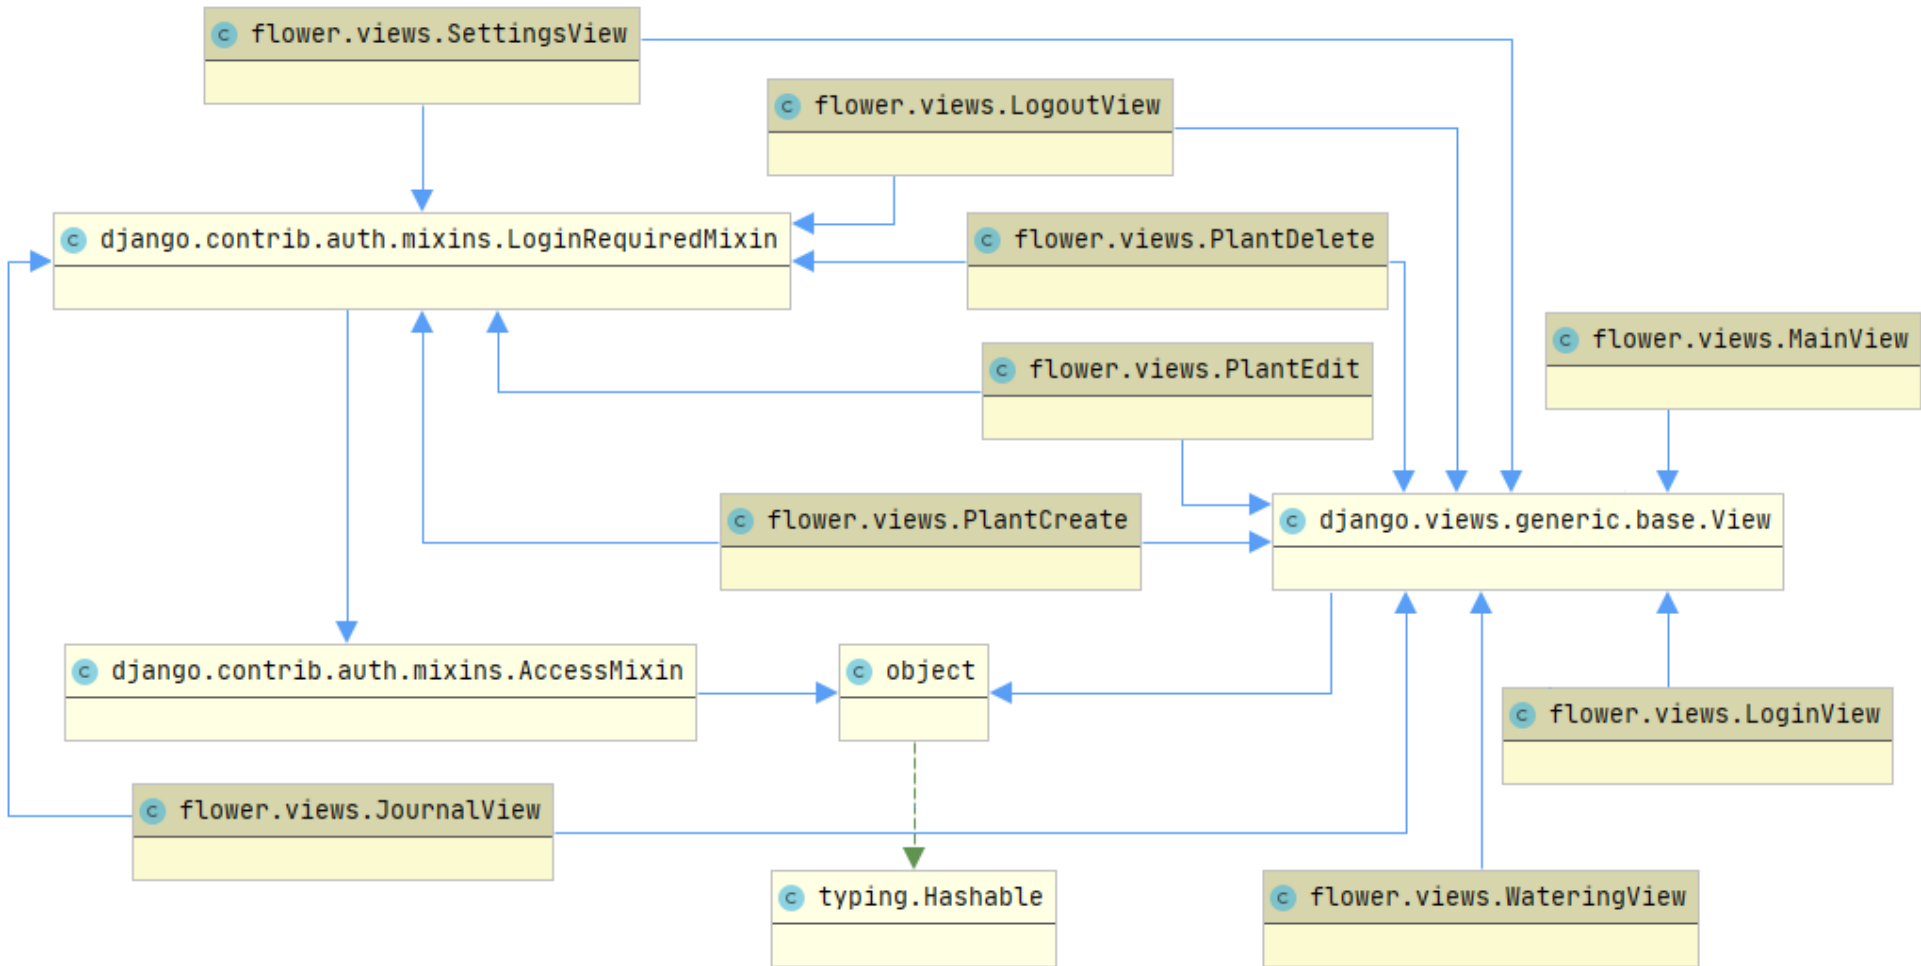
c flower.views.SettingsView

c flower.views.LogoutView

c django.contrib.auth.mixins.LoginRequiredMixin

c flower.views.PlantDelete

c flower.views.MainView

c flower.views.PlantEdit

c flower.views.PlantCreate

c django.views.generic.base.View

c django.contrib.auth.mixins.AccessMixin

c object

c flower.views.LoginView

c flower.views.JournalView

c typing.Hashable

c flower.views.WateringView